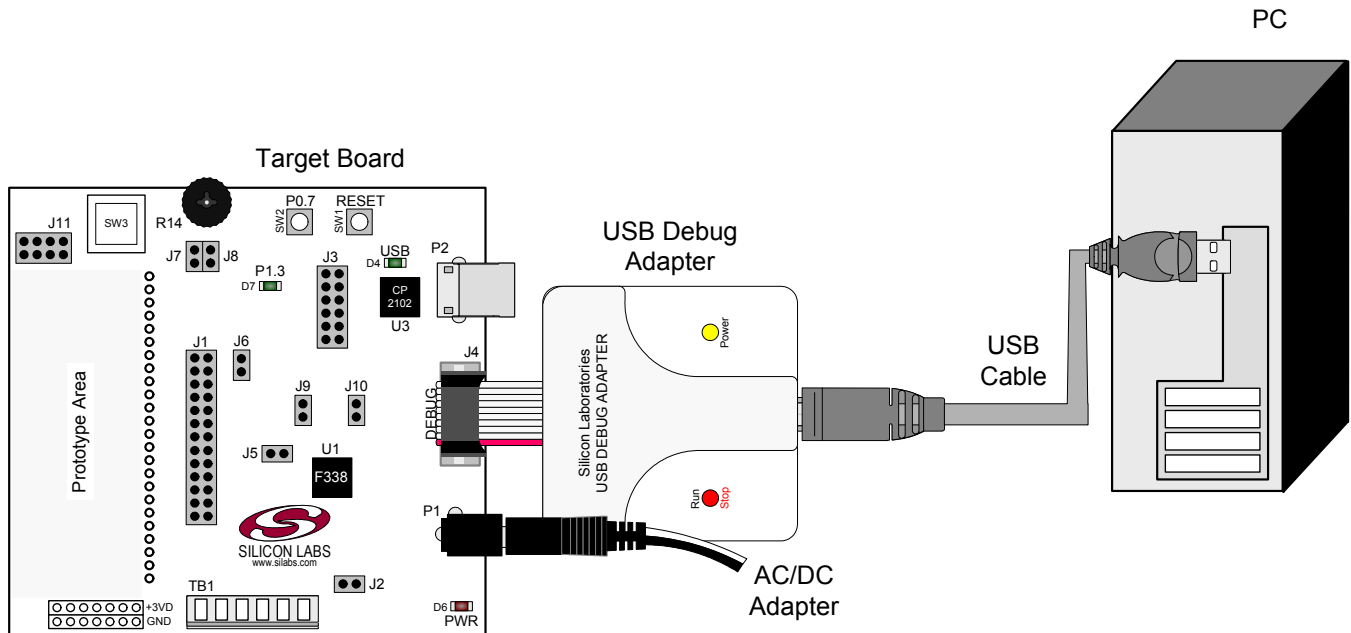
PC

Target Board

J11

SW3

R14

SW2 P0.7

SW1 RESET

J7 J8

P1.3

D7

J3

USB

D4

CP 2102

U3

P2

USB Debug Adapter

Power

Silicon Laboratories USB DEBUG ADAPTER

J1

J6

J9

J10

J4

DEBUG

Prototype Area

J5

U1

F338

Run Stop

P1

USB Cable

SILICON LABS
www.silabs.com

J2

TB1

+3VD GND

D6

PWR

AC/DC Adapter